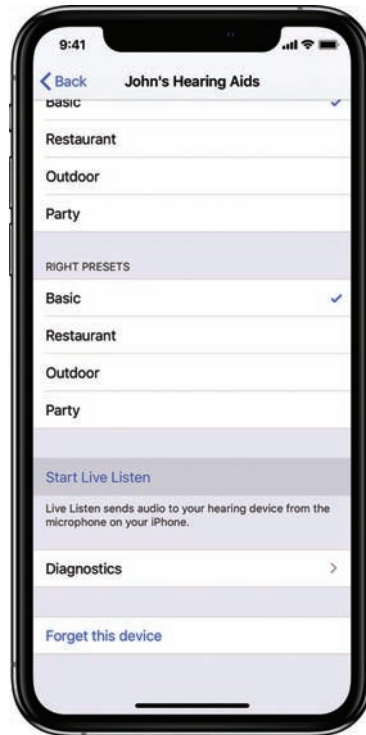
9:41

Back John's Hearing Aids

Basic

Restaurant

Outdoor

Party

RIGHT PRESETS

Basic

Restaurant

Outdoor

Party

Start Live Listen

Live Listen sends audio to your hearing device from the microphone on your iPhone.

Diagnostics

Forget this device